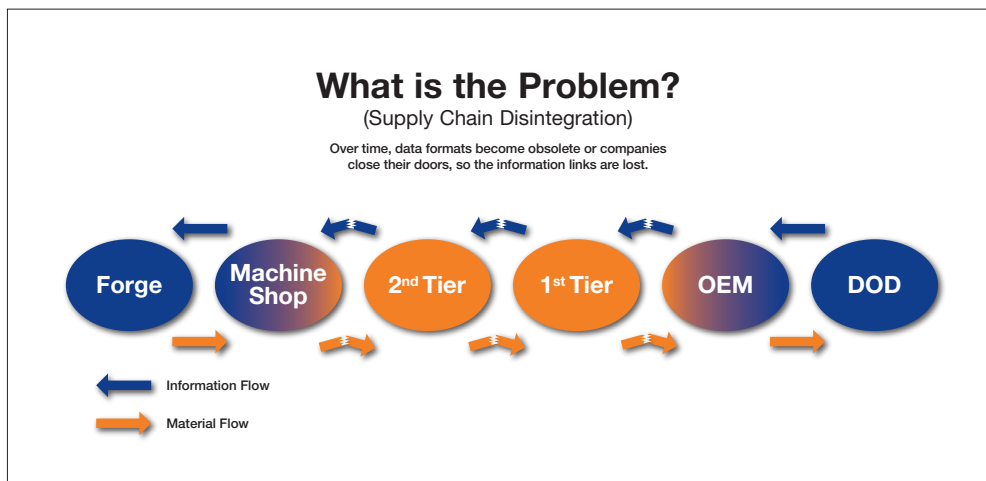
What is the Problem?
(Supply Chain Disintegration)

Over time, data formats become obsolete or companies close their doors, so the information links are lost.

Forge

Machine Shop

2nd Tier

1st Tier

OEM

DOD

Information Flow

Material Flow